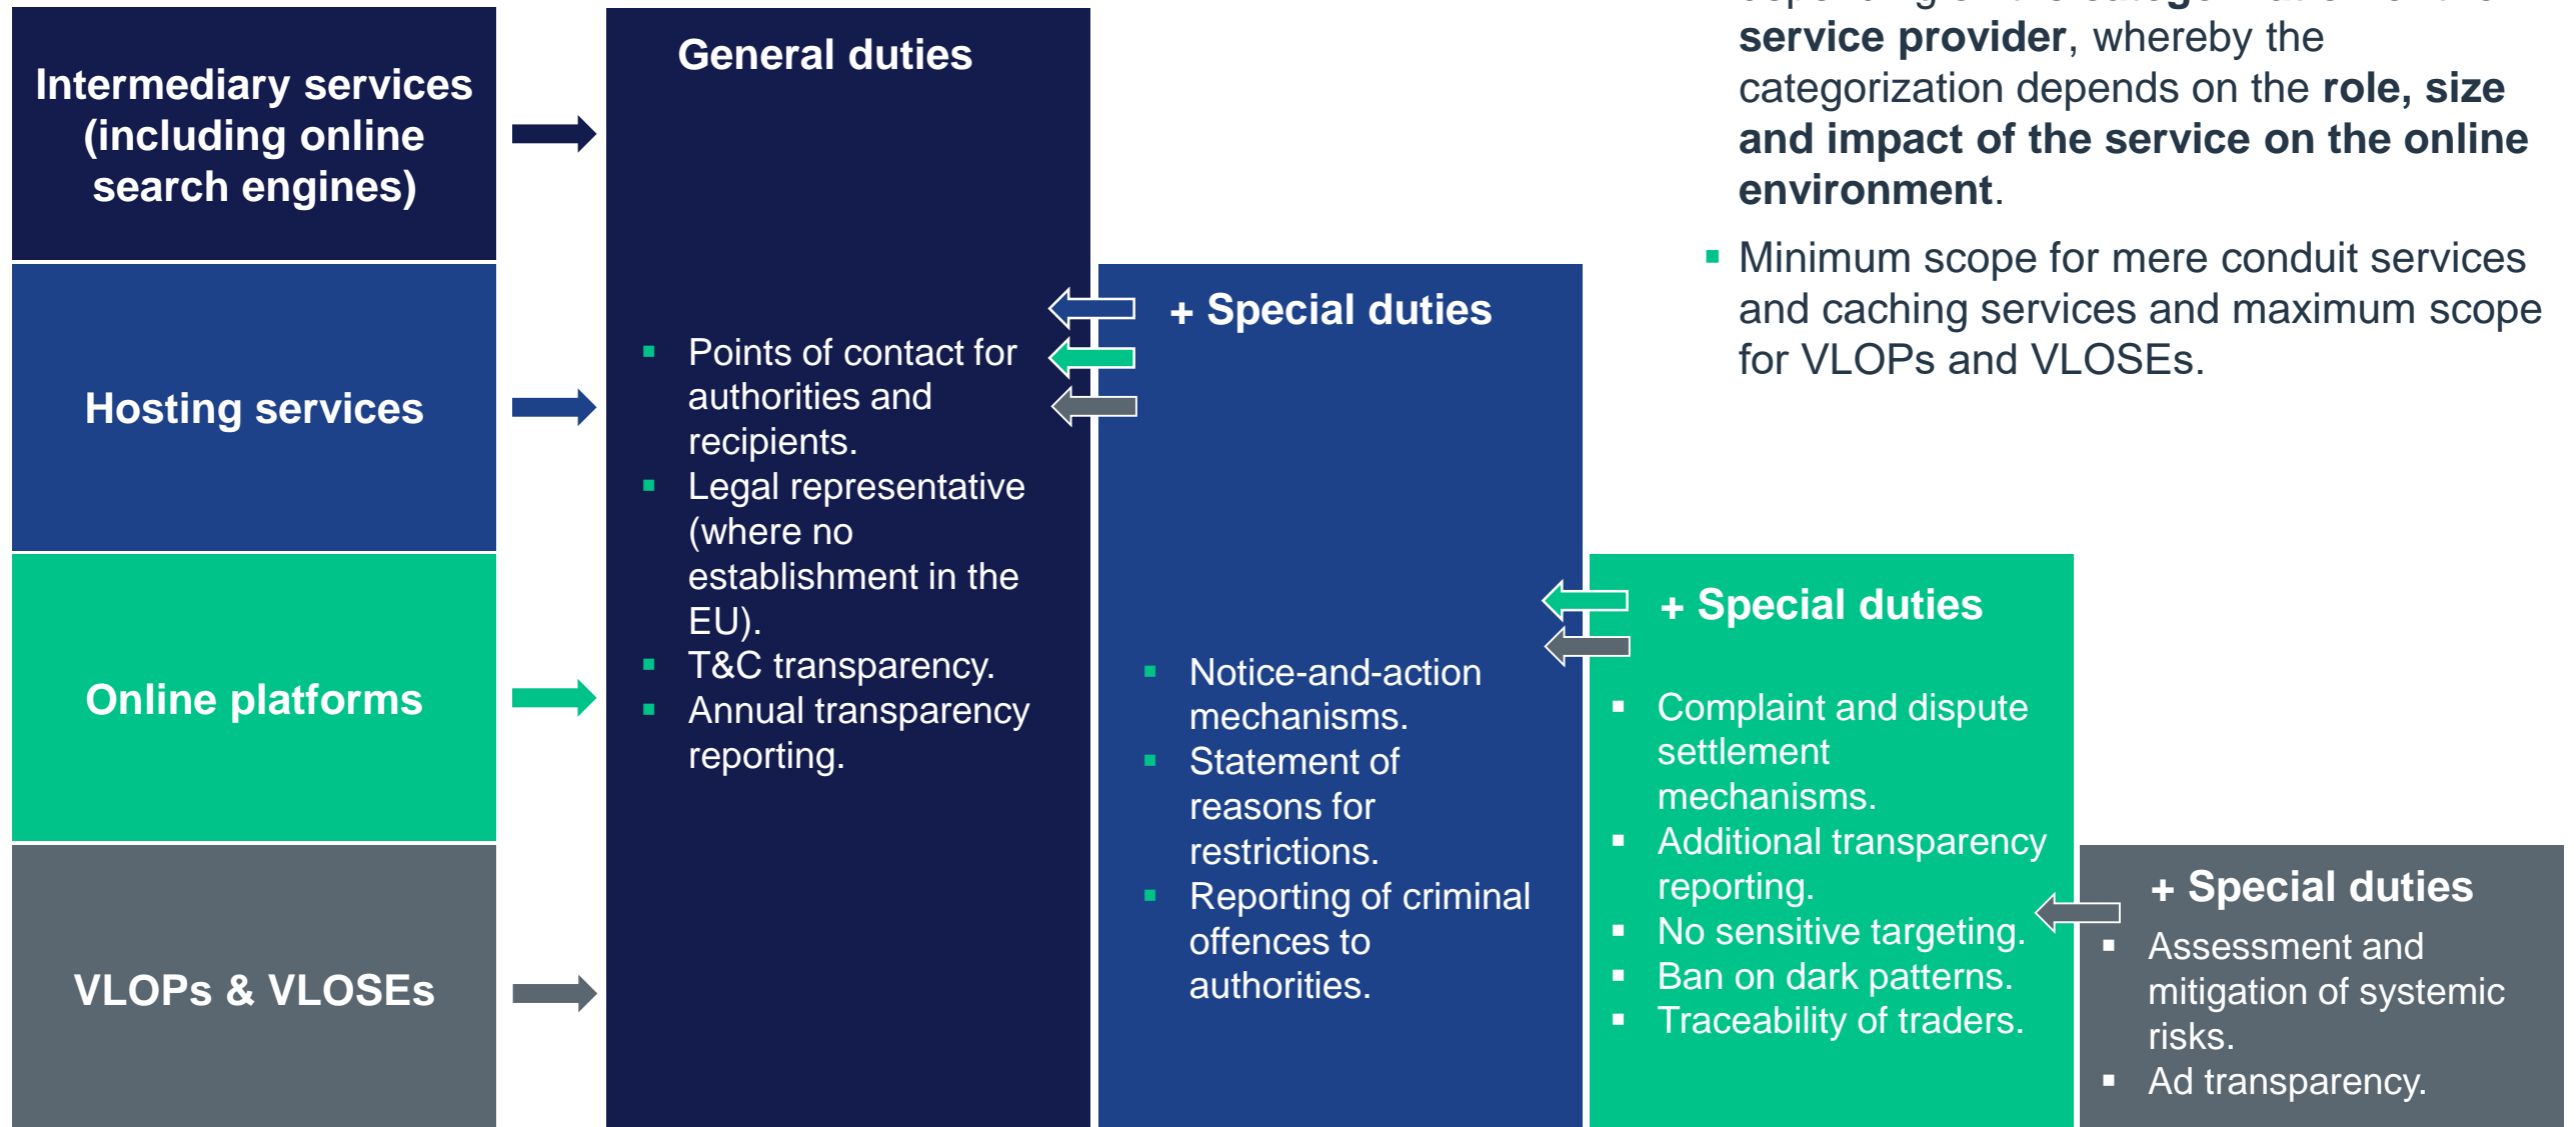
Intermediary services (including online search engines)

Hosting services

Online platforms

VLOPs & VLOSEs

General duties

- Points of contact for authorities and recipients.
- Legal representative (where no establishment in the EU).
- T&C transparency.
- Annual transparency reporting.

+ Special duties

- Notice-and-action mechanisms.
- Statement of reasons for restrictions.
- Reporting of criminal offences to authorities.

+ Special duties

- Complaint and dispute settlement mechanisms.
- Additional transparency reporting.
- No sensitive targeting.
- Ban on dark patterns.
- Traceability of traders.

+ Special duties

- Assessment and mitigation of systemic risks.
- Ad transparency.

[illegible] **service provider**, whereby the categorization depends on the **role, size and impact of the service on the online environment**.

- Minimum scope for mere conduit services and caching services and maximum scope for VLOPs and VLOSEs.